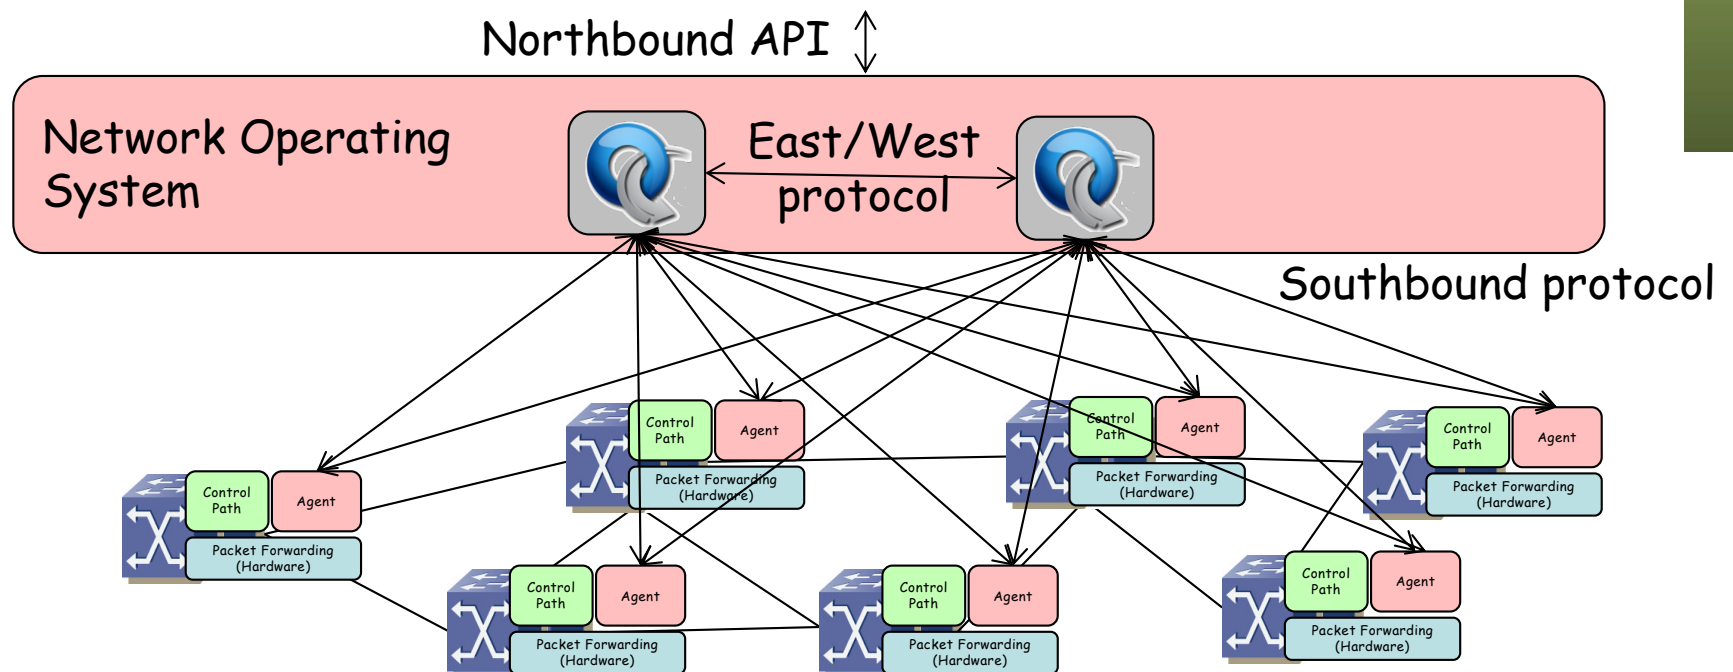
Northbound API

Network Operating System

East/West protocol

Southbound protocol

Control Path
Agent
Packet Forwarding (Hardware)

Control Path
Agent
Packet Forwarding (Hardware)

Control Path
Agent
Packet Forwarding (Hardware)

Control Path
Agent
Packet Forwarding (Hardware)

Control Path
Agent
Packet Forwarding (Hardware)

Control Path
Agent
Packet Forwarding (Hardware)

Control Path
Agent
Packet Forwarding (Hardware)